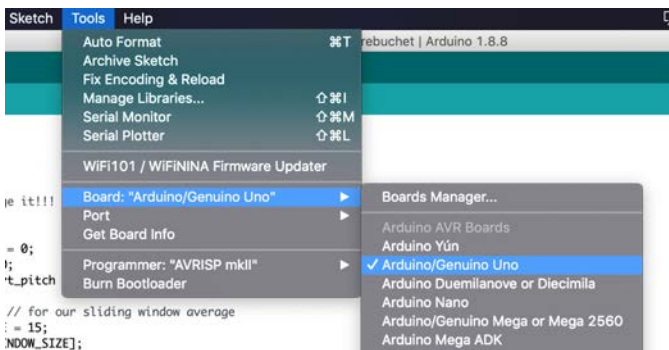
Sketch Tools Help

Auto Format ⌘T
Archive Sketch
Fix Encoding & Reload
Manage Libraries... ⇧⌘I
Serial Monitor ⇧⌘M
Serial Plotter ⇧⌘L

WiFi101 / WiFiNINA Firmware Updater

Board: "Arduino/Genuino Uno"
Port
Get Board Info

Programmer: "AVRISP mkII"
Burn Bootloader

rebuchet | Arduino 1.8.8

Boards Manager...

Arduino AVR Boards
Arduino Yún
✓ Arduino/Genuino Uno
Arduino Duemilanove or Diecimila
Arduino Nano
Arduino/Genuino Mega or Mega 2560
Arduino Mega ADK

je it!!!

= 0;
);
t_pitch

// for our sliding window average
: = 15;
NDOW_SIZE];